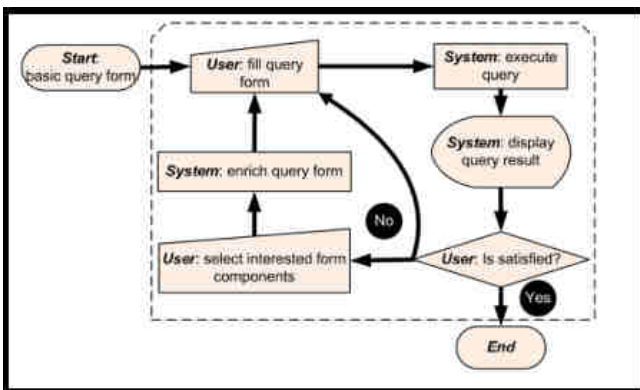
Start: basic query form

User: fill query form

System: execute query

System: display query result

System: enrich query form

No

User: select interested form components

User: Is satisfied?

Yes

End